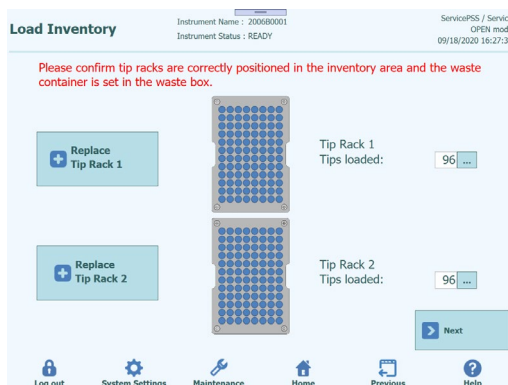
Load Inventory

Instrument Name : 200680001
Instrument Status : READY

ServicePSS / Servic
OPEN mod
09/18/2020 16:27:3

Please confirm tip racks are correctly positioned in the inventory area and the waste container is set in the waste box.

Replace Tip Rack 1

Tip Rack 1
Tips loaded:
96 ...

Replace Tip Rack 2

Tip Rack 2
Tips loaded:
96 ...

Next

Log out
System Settings
Maintenance
Home
Previous
Help